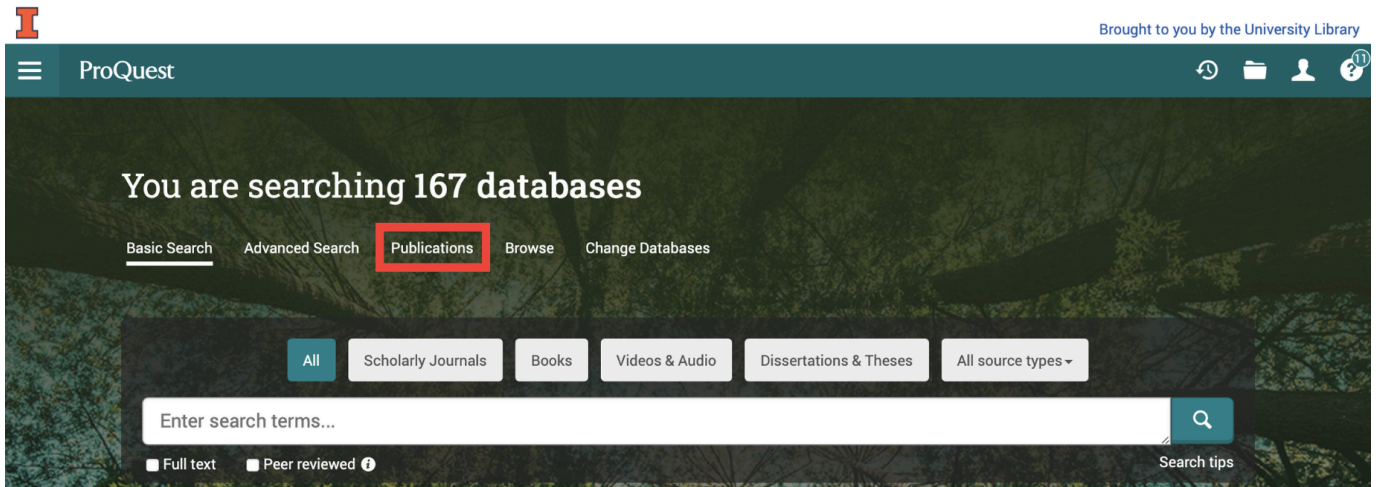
I

Brought to you by the University Library

ProQuest

11

You are searching 167 databases

Basic Search Advanced Search Publications Browse Change Databases

All Scholarly Journals Books Videos & Audio Dissertations & Theses All source types

Enter search terms...

Full text Peer reviewed

Search tips